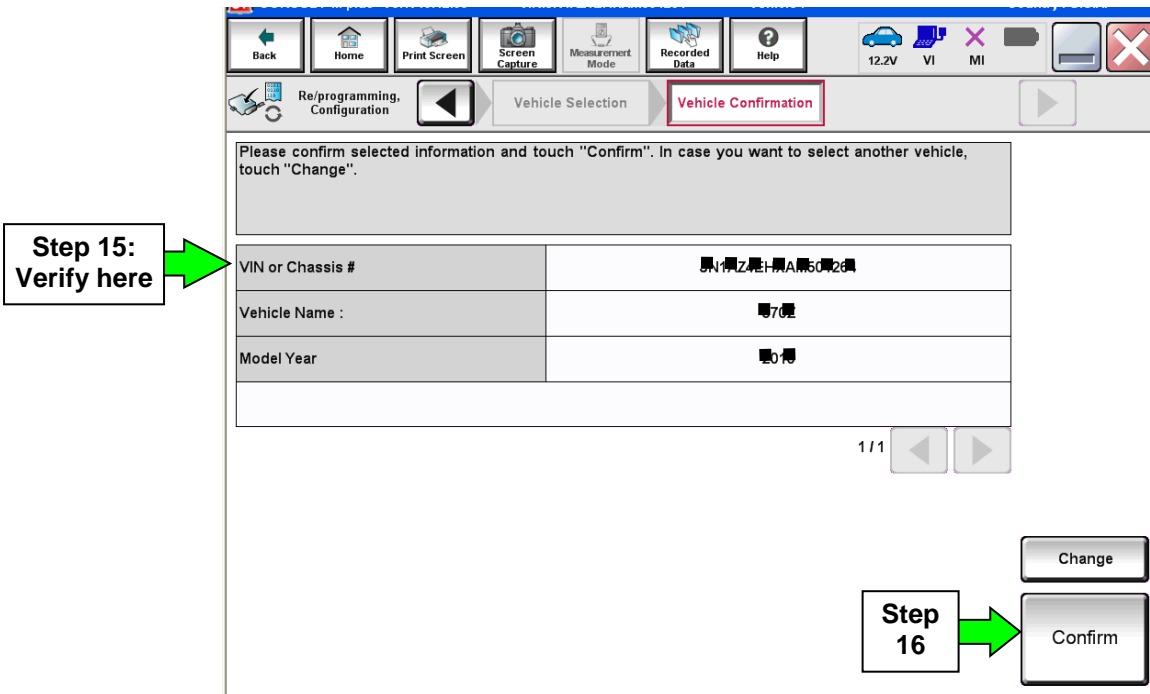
Back
Home
Print Screen
Screen Capture
Measurement Mode
Recorded Data
Help
12.2V
VI
MI

Re/programming, Configuration
Vehicle Selection
Vehicle Confirmation

Please confirm selected information and touch "Confirm". In case you want to select another vehicle, touch "Change".

Step 15: Verify here

| VIN or Chassis # | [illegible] |
|---|---|
| Vehicle Name : | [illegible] |
| Model Year | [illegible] |
| | |

1/1

Change

Step 16

Confirm